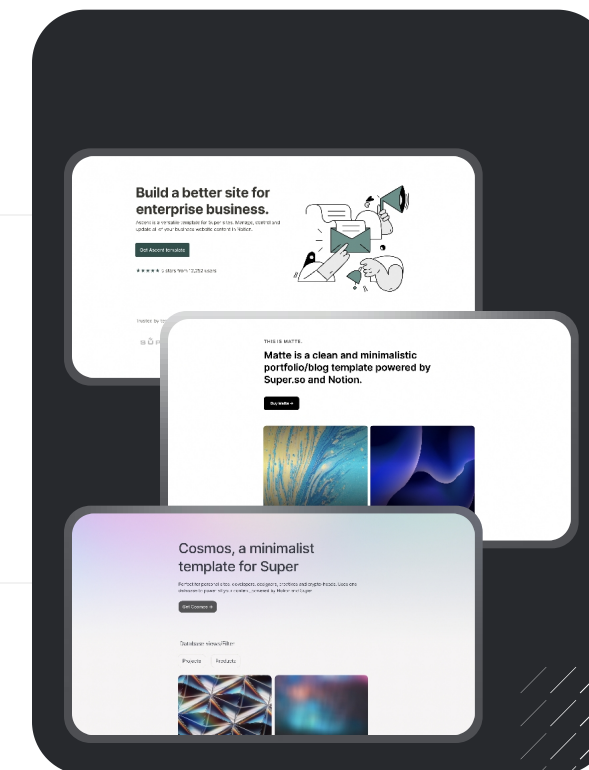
Build a better site for enterprise business.

Ascent is a versatile template for Super sites. Manage, control and update all of your business website content in Notion.

Get Ascent template

★★★★★ 5 stars from 10,252 users

Trusted by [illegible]

THIS IS MATTE.

Matte is a clean and minimalistic portfolio/blog template powered by Super.so and Notion.

Buy Matte →

Cosmos, a minimalist template for Super

Perfect for personal sites, developers, designers, portfolios and digital products. Uses one database to power all your content, powered by Notion and Super.

Get Cosmos →

Database views/Filter

Projects

Products